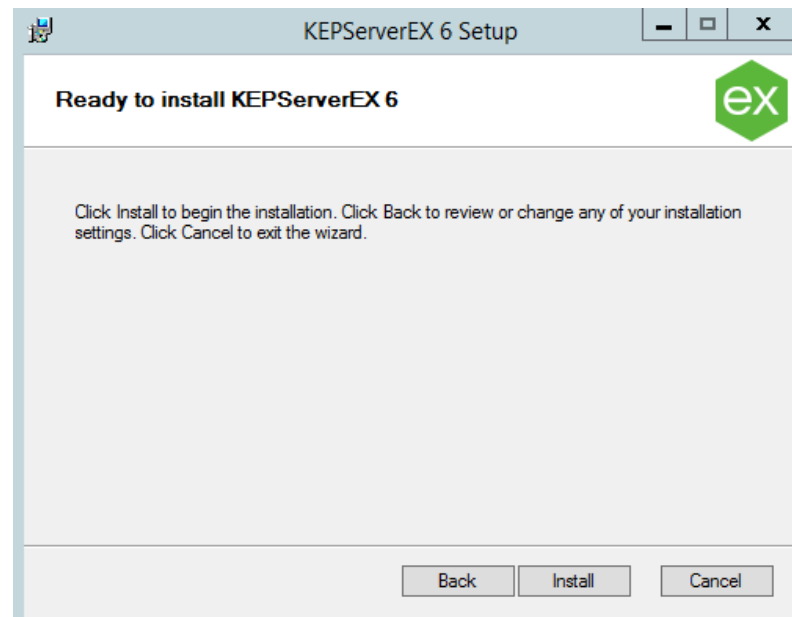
KEPServerEX 6 Setup

Ready to install KEPServerEX 6

ex

Click Install to begin the installation. Click Back to review or change any of your installation settings. Click Cancel to exit the wizard.

Back
Install
Cancel